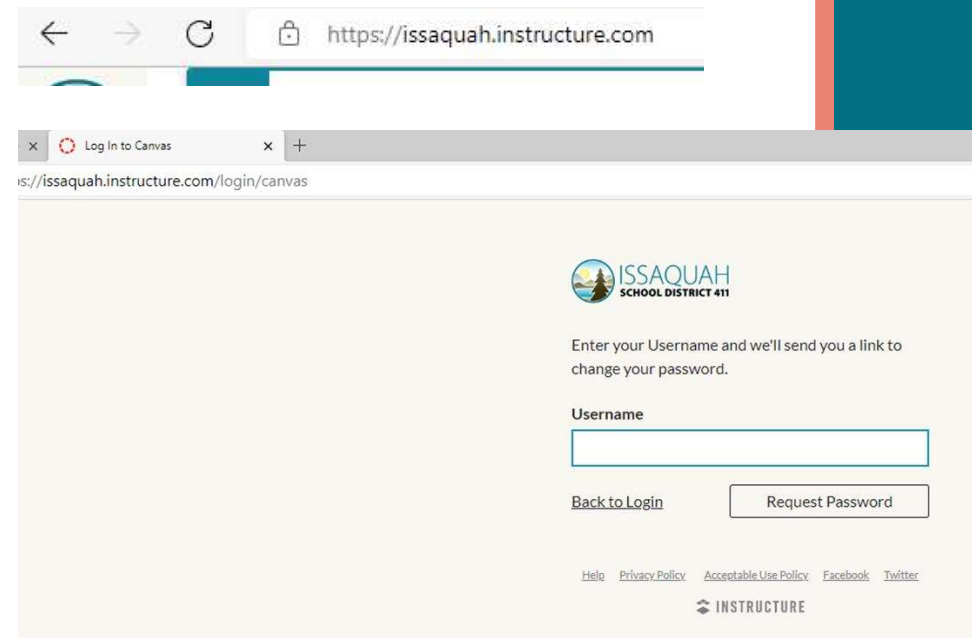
https://issaquah.instructure.com

Log In to Canvas

s://issaquah.instructure.com/login/canvas

ISSAQUAH
SCHOOL DISTRICT 411

Enter your Username and we'll send you a link to change your password.

Username

Back to Login

Request Password

Help Privacy Policy Acceptable Use Policy Facebook Twitter

INSTRUCTURE